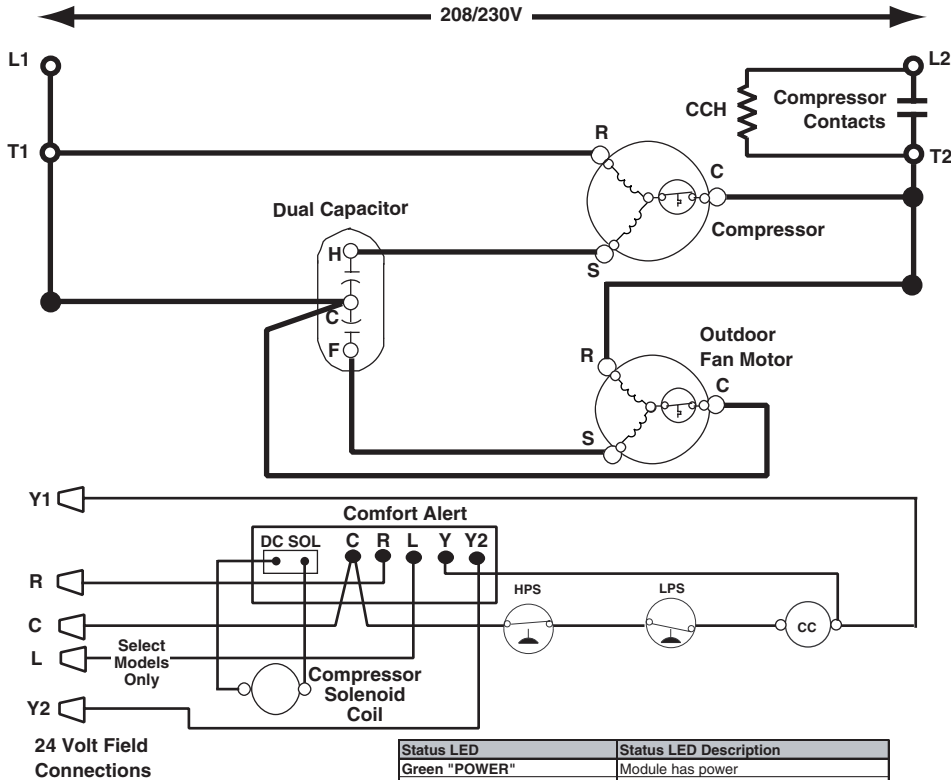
208/230V

L1

L2

CCH

Compressor Contacts

T1

T2

R

C

Compressor

S

Dual Capacitor

H

C

F

Outdoor Fan Motor

R

C

S

Y1

Comfort Alert

DC SOL

C

R

L

Y

Y2

R

HPS

LPS

C

CC

L

Select Models Only

Compressor Solenoid Coil

Y2

24 Volt Field Connections

| Status LED | Status LED Description |
|---|---|
| Green "POWER" | Module has power |